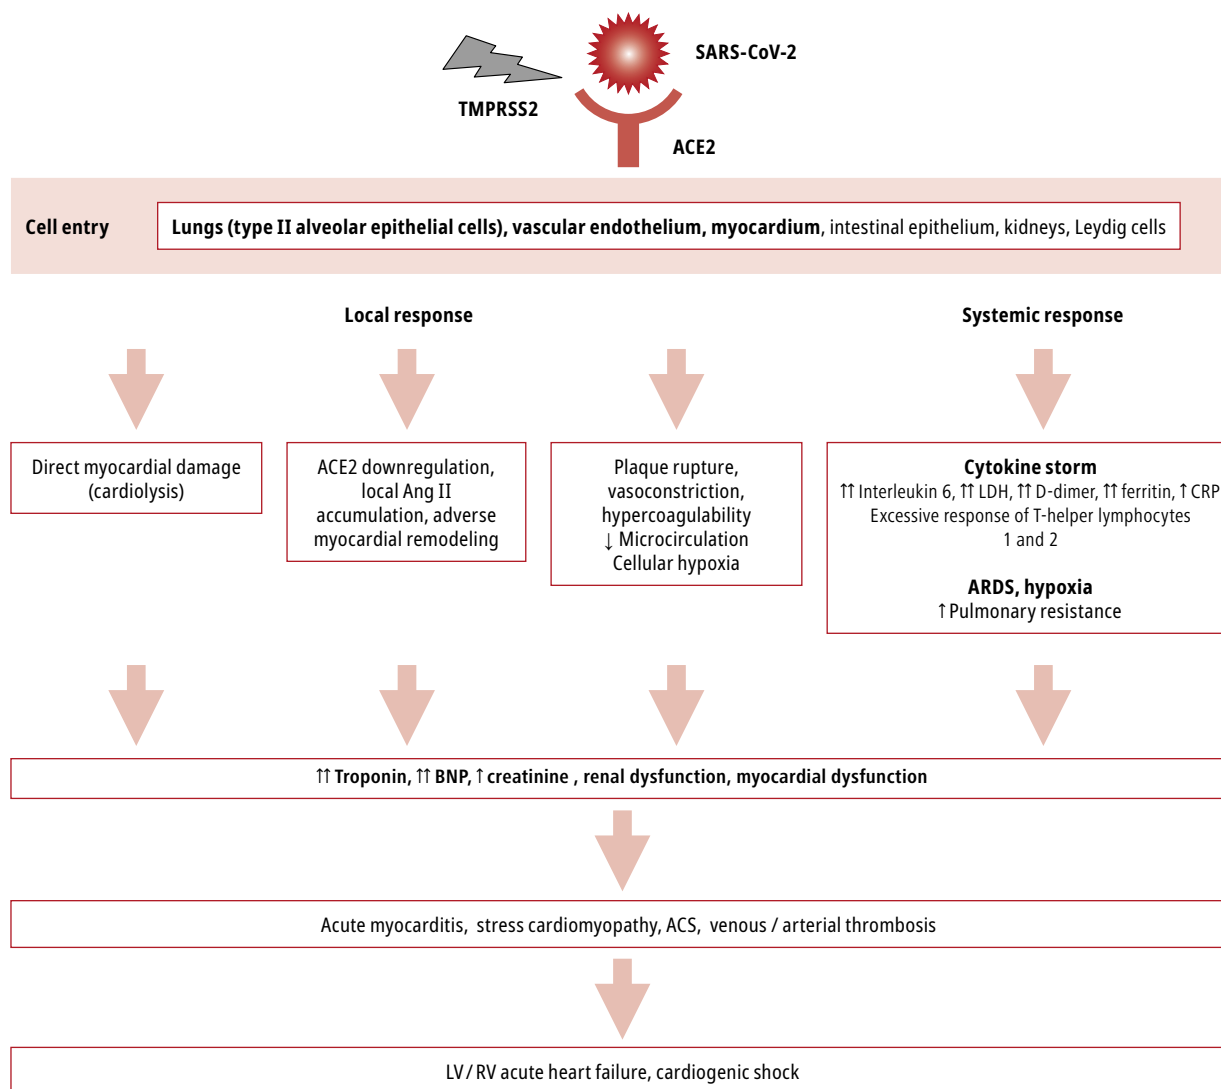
SARS-CoV-2

TMPRSS2

ACE2

Cell entry

Lungs (type II alveolar epithelial cells), vascular endothelium, myocardium, intestinal epithelium, kidneys, Leydig cells

Local response

Systemic response

Direct myocardial damage (cardiolysis)

ACE2 downregulation, local Ang II accumulation, adverse myocardial remodeling

Plaque rupture, vasoconstriction, hypercoagulability
↓ Microcirculation
Cellular hypoxia

Cytokine storm
↑↑ Interleukin 6, ↑↑ LDH, ↑↑ D-dimer, ↑↑ ferritin, ↑ CRP
Excessive response of T-helper lymphocytes 1 and 2

ARDS, hypoxia
↑ Pulmonary resistance

↑↑ Troponin, ↑↑ BNP, ↑ creatinine , renal dysfunction, myocardial dysfunction

Acute myocarditis, stress cardiomyopathy, ACS, venous / arterial thrombosis

LV / RV acute heart failure, cardiogenic shock